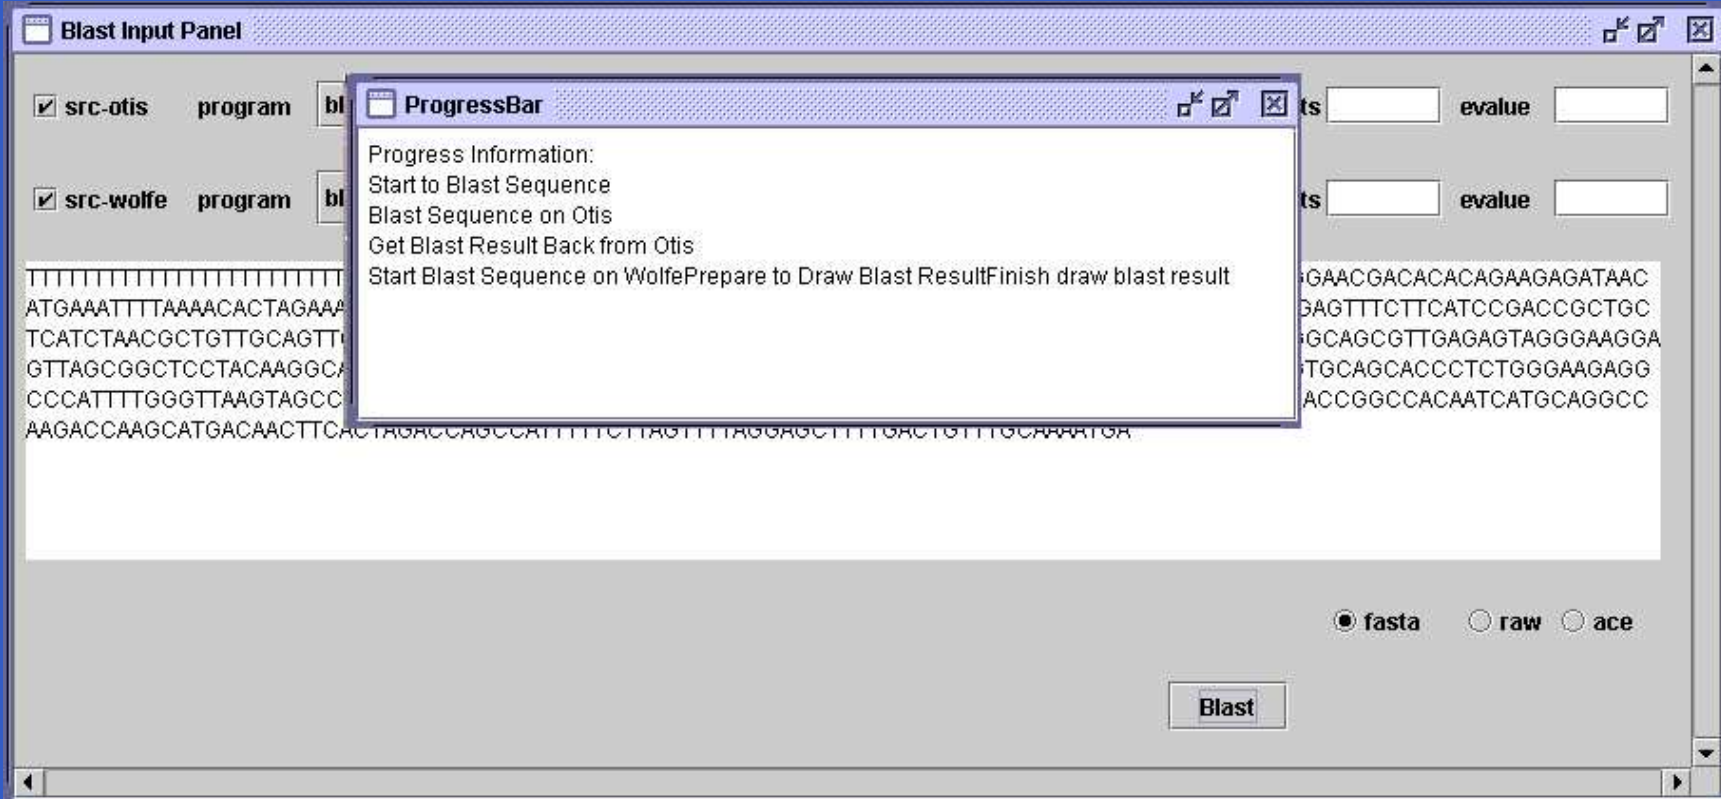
Blast Input Panel

src-otis program bl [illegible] ts evalue

src-wolfe program bl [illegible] ts evalue

ProgressBar

Progress Information:
Start to Blast Sequence
Blast Sequence on Otis
Get Blast Result Back from Otis
Start Blast Sequence on WolfePrepare to Draw Blast ResultFinish draw blast result

TTTTTTTTTTTTTTTTTTTTTTTTT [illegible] GAACGACACACAGAAGAGATAAC
ATGAAATTTTAAAACACTAGAAA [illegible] GAGTTTCTTCATCCGACCGCTGC
TCATCTAACGCTGTTGCAGTT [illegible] GCAGCGTTGAGAGTAGGGAAGGA
GTTAGCGGCTCCTACAAGGCA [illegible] TGCAGCACCCTCTGGGAAGAGG
CCCATTTTGGGTTAAGTAGCC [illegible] ACCGGCCACAATCATGCAGGCC
AAGACCAAGCATGACAACTTCA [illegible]

fasta raw ace

Blast